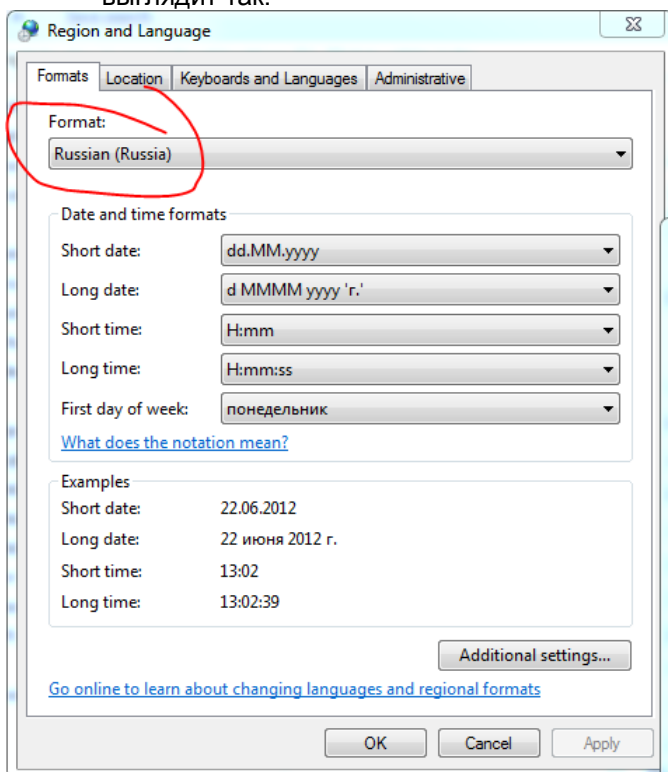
выглядит так:

Region and Language

Formats | Location | Keyboards and Languages | Administrative

Format:
Russian (Russia)

Date and time formats

Short date: dd.MM.yyyy
Long date: d MMMM yyyy 'г.'
Short time: H:mm
Long time: H:mm:ss
First day of week: понедельник

What does the notation mean?

Examples
Short date: 22.06.2012
Long date: 22 июня 2012 г.
Short time: 13:02
Long time: 13:02:39

Additional settings...

Go online to learn about changing languages and regional formats

OK | Cancel | Apply